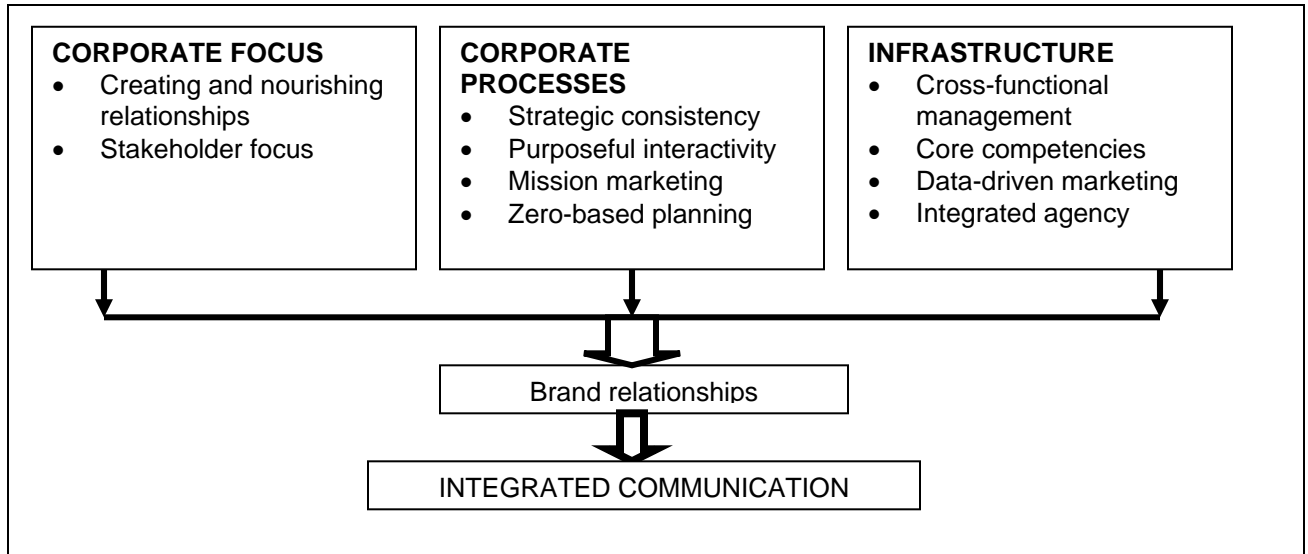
**CORPORATE FOCUS**
- Creating and nourishing relationships
- Stakeholder focus

**CORPORATE PROCESSES**
- Strategic consistency
- Purposeful interactivity
- Mission marketing
- Zero-based planning

**INFRASTRUCTURE**
- Cross-functional management
- Core competencies
- Data-driven marketing
- Integrated agency

Brand relationships

INTEGRATED COMMUNICATION